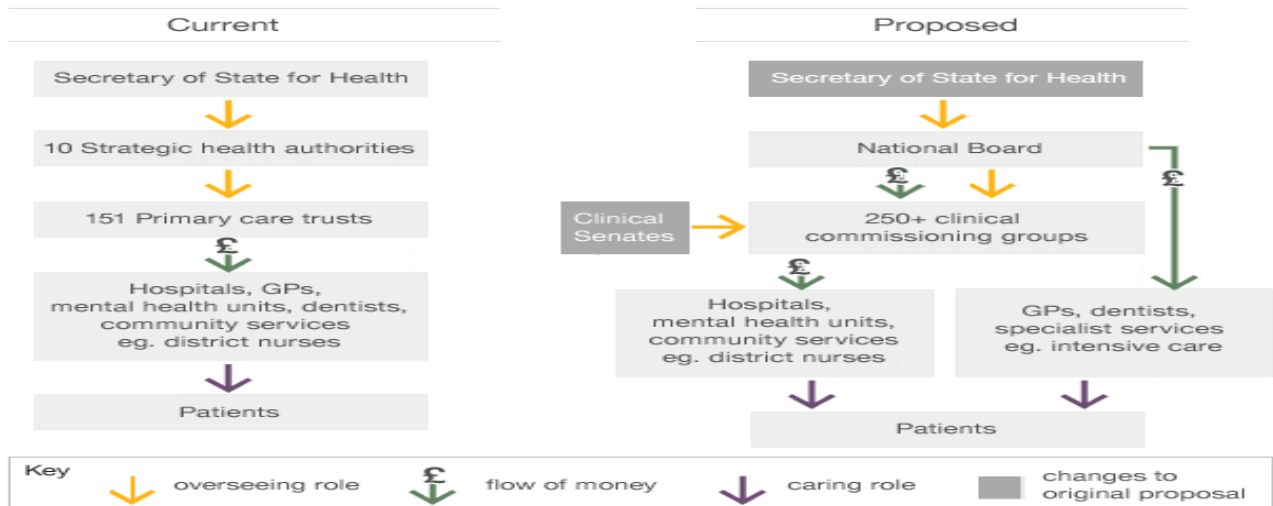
Current

Secretary of State for Health

10 Strategic health authorities

151 Primary care trusts

£

Hospitals, GPs, mental health units, dentists, community services eg. district nurses

Patients

Proposed

Secretary of State for Health

National Board

£

£

Clinical Senates

250+ clinical commissioning groups

£

Hospitals, mental health units, community services eg. district nurses

GPs, dentists, specialist services eg. intensive care

Patients

Key

overseeing role

£

flow of money

caring role

changes to original proposal